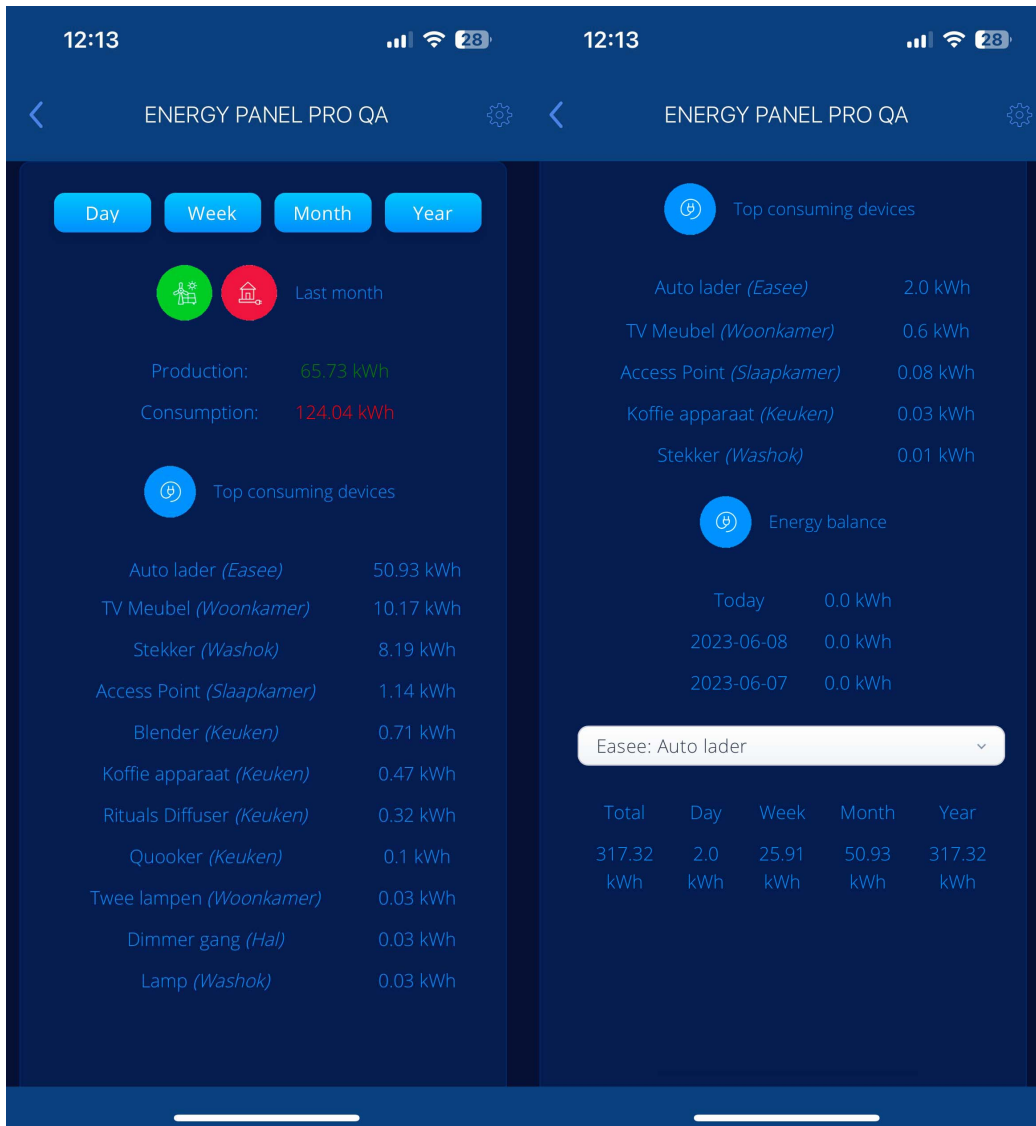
12:13

28

ENERGY PANEL PRO QA

Day Week Month Year

Last month

Production: 65.73 kWh
Consumption: 124.04 kWh

Top consuming devices

| | |
|---|---|
| Auto lader *(Easee)* | 50.93 kWh |
| TV Meubel *(Woonkamer)* | 10.17 kWh |
| Stekker *(Washok)* | 8.19 kWh |
| Access Point *(Slaapkamer)* | 1.14 kWh |
| Blender *(Keuken)* | 0.71 kWh |
| Koffie apparaat *(Keuken)* | 0.47 kWh |
| Rituals Diffuser *(Keuken)* | 0.32 kWh |
| Quooker *(Keuken)* | 0.1 kWh |
| Twee lampen *(Woonkamer)* | 0.03 kWh |
| Dimmer gang *(Hal)* | 0.03 kWh |
| Lamp *(Washok)* | 0.03 kWh |

12:13

28

ENERGY PANEL PRO QA

Top consuming devices

| | |
|---|---|
| Auto lader *(Easee)* | 2.0 kWh |
| TV Meubel *(Woonkamer)* | 0.6 kWh |
| Access Point *(Slaapkamer)* | 0.08 kWh |
| Koffie apparaat *(Keuken)* | 0.03 kWh |
| Stekker *(Washok)* | 0.01 kWh |

Energy balance

| | |
|---|---|
| Today | 0.0 kWh |
| 2023-06-08 | 0.0 kWh |
| 2023-06-07 | 0.0 kWh |

Easee: Auto lader

| Total | Day | Week | Month | Year |
|---|---|---|---|---|
| 317.32 kWh | 2.0 kWh | 25.91 kWh | 50.93 kWh | 317.32 kWh |